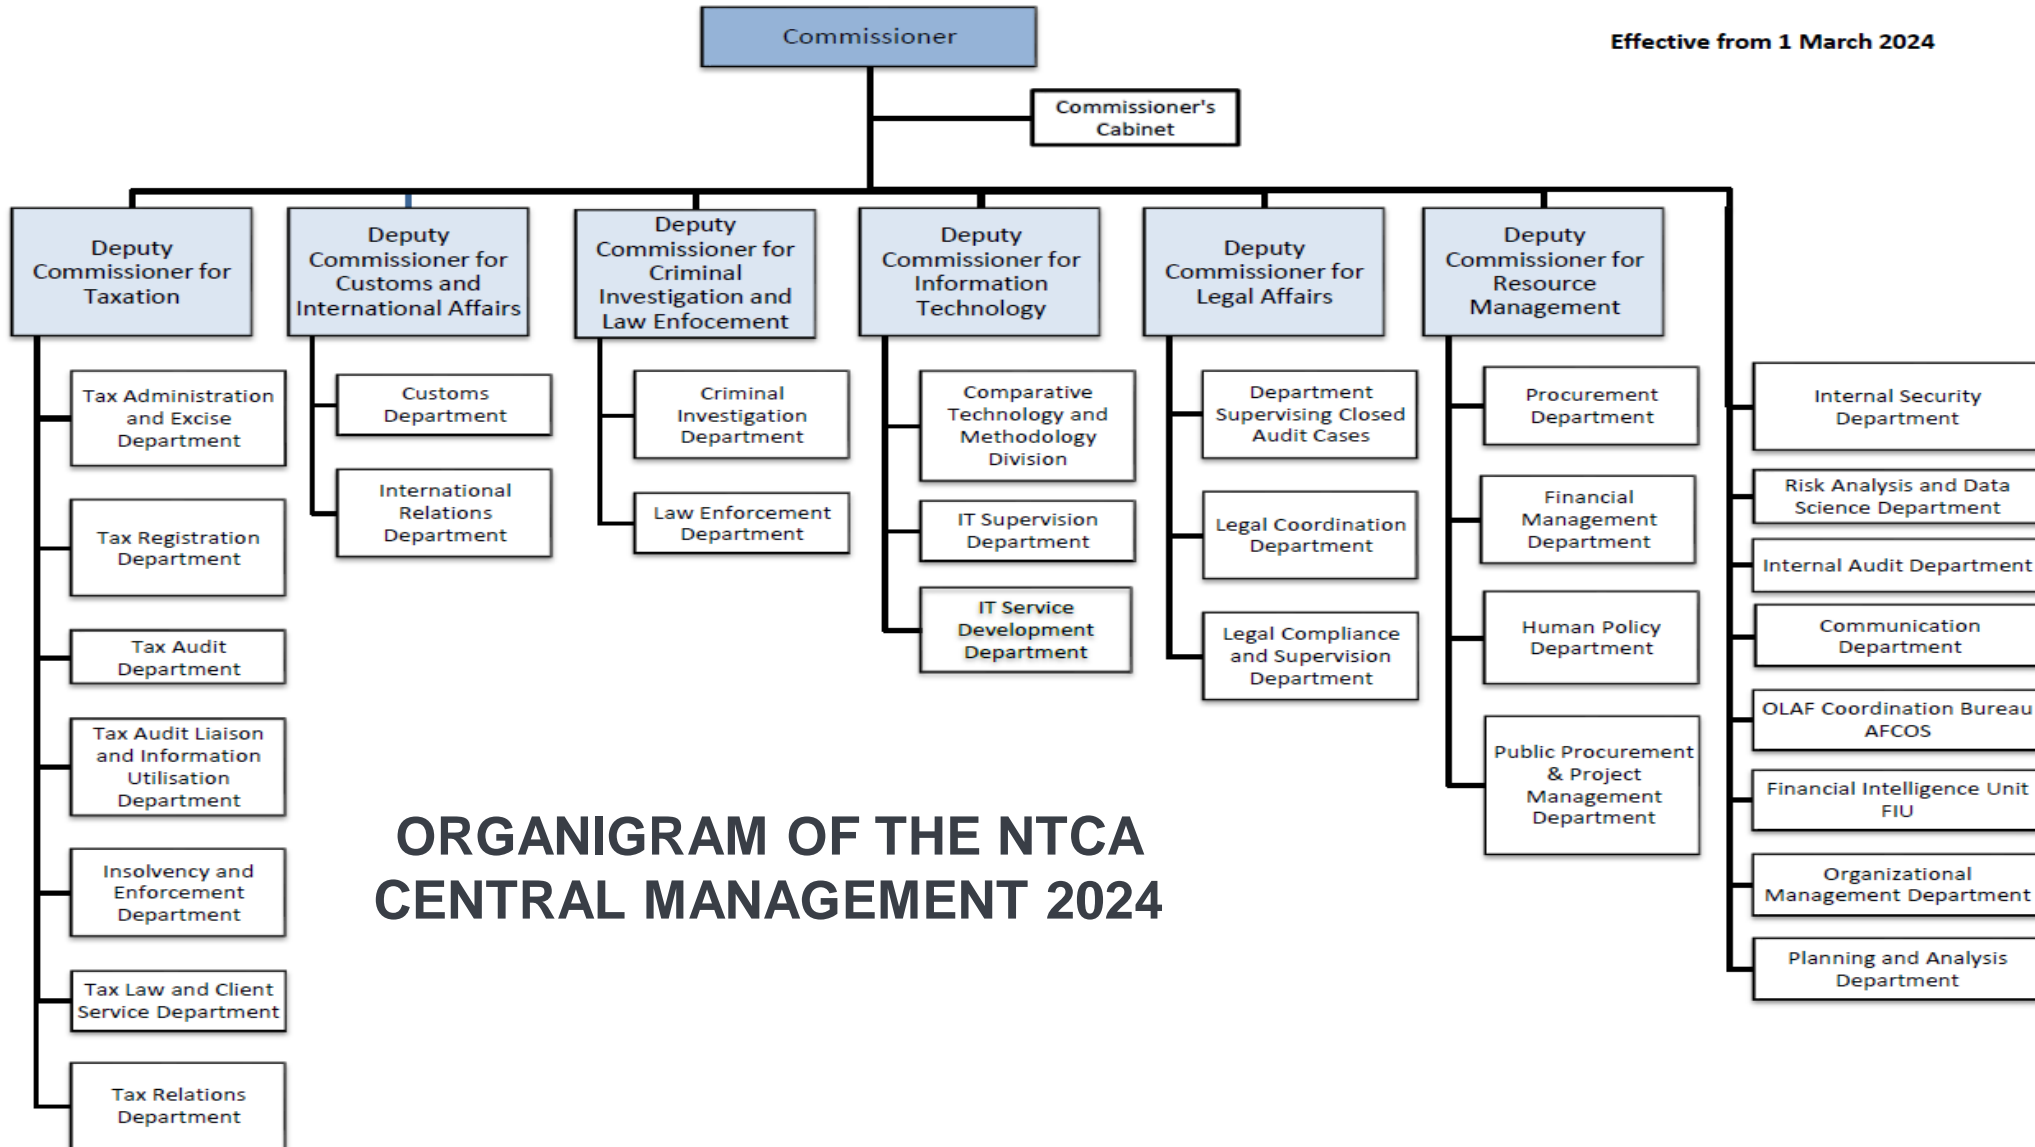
Commissioner

Effective from 1 March 2024

Commissioner's Cabinet

Deputy Commissioner for Taxation

Tax Administration and Excise Department

Tax Registration Department

Tax Audit Department

Tax Audit Liaison and Information Utilisation Department

Insolvency and Enforcement Department

Tax Law and Client Service Department

Tax Relations Department

Deputy Commissioner for Customs and International Affairs

Customs Department

International Relations Department

Deputy Commissioner for Criminal Investigation and Law Enfocement

Criminal Investigation Department

Law Enforcement Department

Deputy Commissioner for Information Technology

Comparative Technology and Methodology Division

IT Supervision Department

IT Service Development Department

Deputy Commissioner for Legal Affairs

Department Supervising Closed Audit Cases

Legal Coordination Department

Legal Compliance and Supervision Department

Deputy Commissioner for Resource Management

Procurement Department

Financial Management Department

Human Policy Department

Public Procurement & Project Management Department

Internal Security Department

Risk Analysis and Data Science Department

Internal Audit Department

Communication Department

OLAF Coordination Bureau AFCOS

Financial Intelligence Unit FIU

Organizational Management Department

Planning and Analysis Department

ORGANIGRAM OF THE NTCA CENTRAL MANAGEMENT 2024